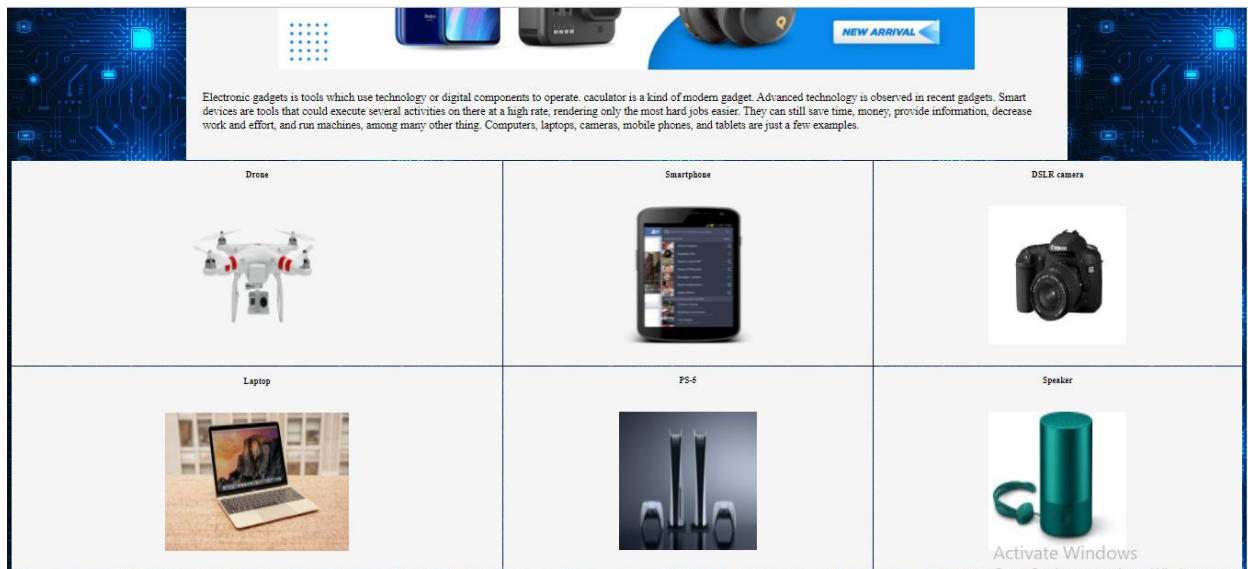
NEW ARRIVAL

Electronic gadgets is tools which use technology or digital components to operate. caculator is a kind of modern gadget. Advanced technology is observed in recent gadgets. Smart devices are tools that could execute several activities on there at a high rate, rendering only the most hard jobs easier. They can still save time, money, provide information, decrease work and effort, and run machines, among many other thing. Computers, laptops, cameras, mobile phones, and tablets are just a few examples.

| Drone | Smartphone | DSLR camera |
|---|---|---|
| Laptop | PS-5 | Speaker |

Activate Windows